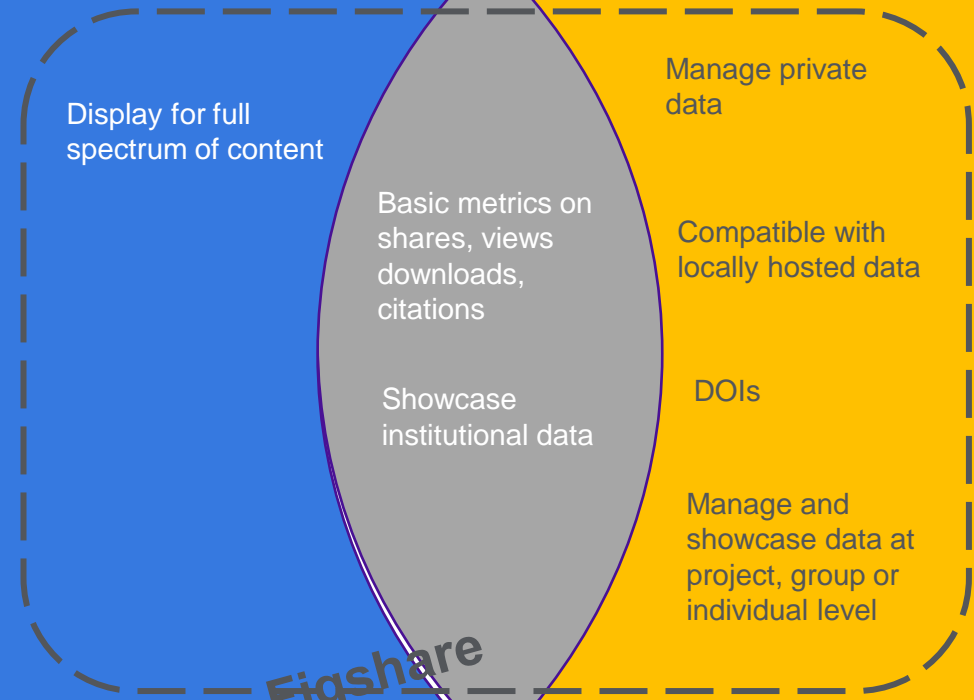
Display for full spectrum of content

Basic metrics on shares, views downloads, citations

Showcase institutional data

Manage private data

Compatible with locally hosted data

DOIs

Manage and showcase data at project, group or individual level

Figshare